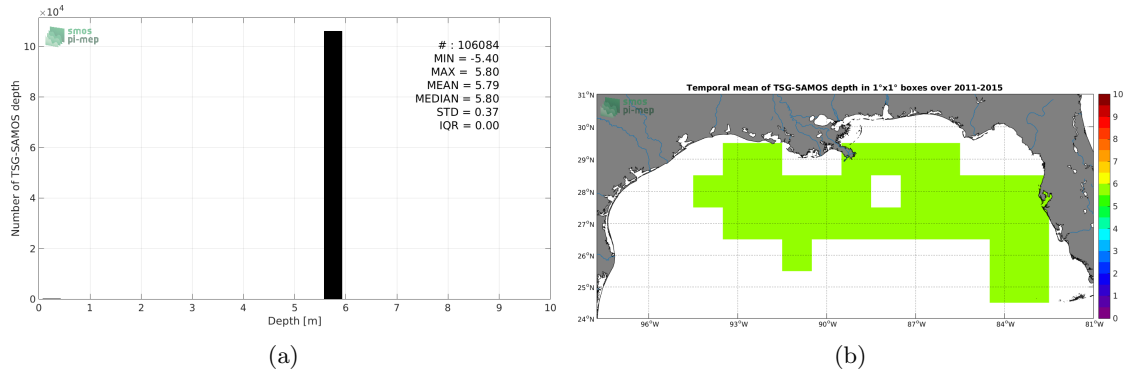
$\times 10^4$

smos
pi-mep

# : 106084
MIN = -5.40
MAX = 5.80
MEAN = 5.79
MEDIAN = 5.80
STD = 0.37
IQR = 0.00

Number of TSG-SAMOS depth

10
8
6
4
2
0

0 1 2 3 4 5 6 7 8 9 10

Depth [m]

(a)

Temporal mean of TSG-SAMOS depth in 1°x1° boxes over 2011-2015

smos
pi-mep

31°N
30°N
29°N
28°N
27°N
26°N
25°N
24°N

96°W 93°W 90°W 87°W 84°W 81°W

10
9
8
7
6
5
4
3
2
1
0

(b)